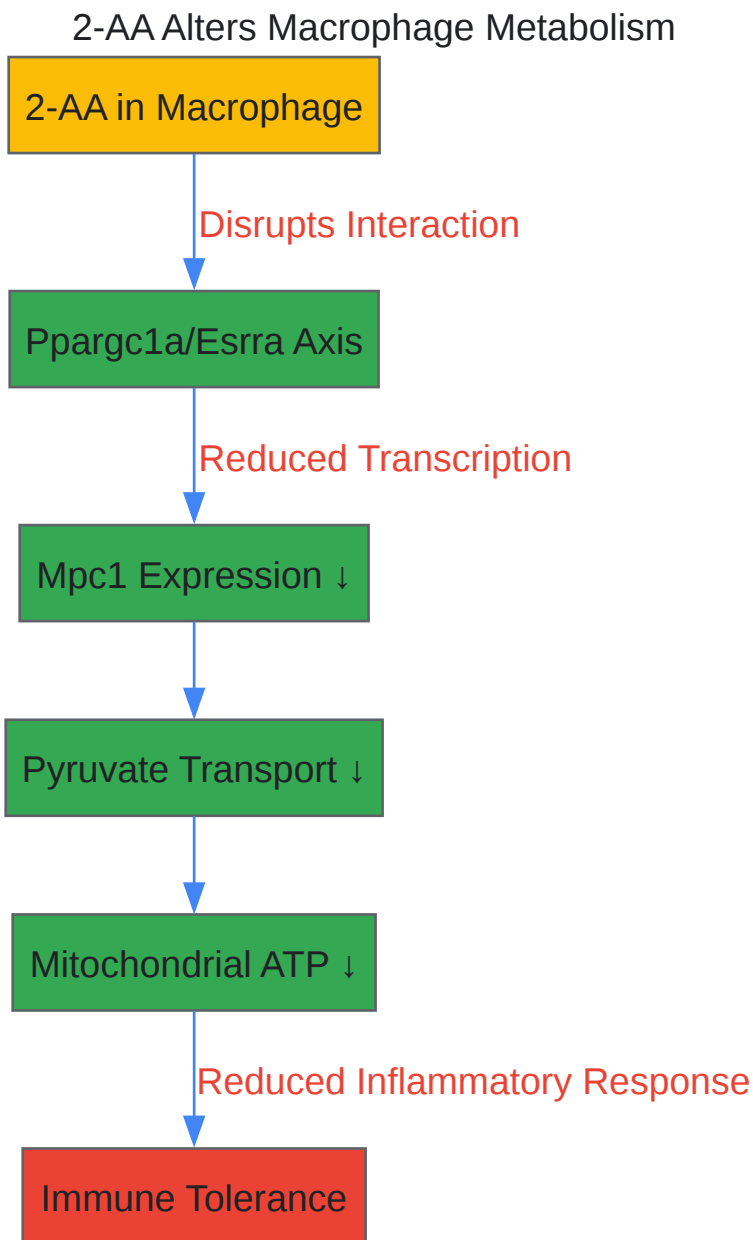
2-AA Alters Macrophage Metabolism

2-AA in Macrophage

Disrupts Interaction

Ppargc1a/Esrra Axis

Reduced Transcription

Mpc1 Expression ↓

Pyruvate Transport ↓

Mitochondrial ATP ↓

Reduced Inflammatory Response

Immune Tolerance